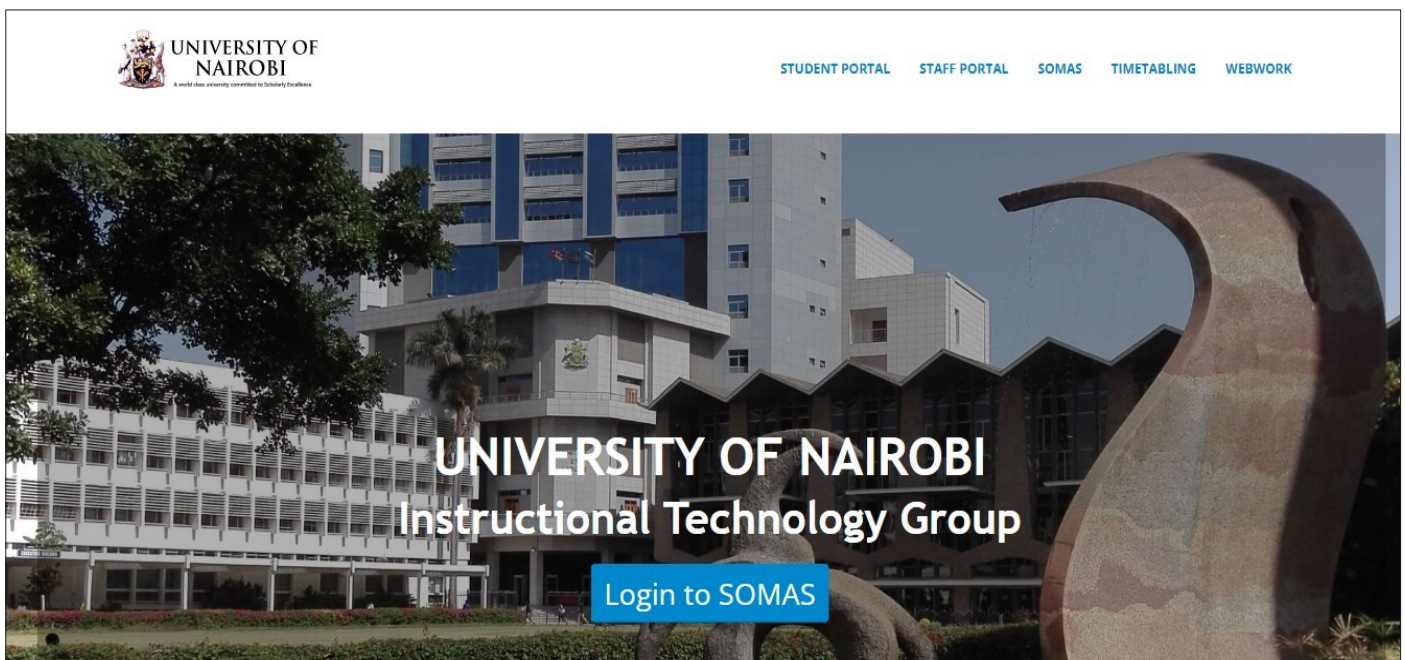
UNIVERSITY OF NAIROBI
A world class university committed to Scholarly Excellence

STUDENT PORTAL STAFF PORTAL SOMAS TIMETABLING WEBWORK

UNIVERSITY OF NAIROBI
Instructional Technology Group

Login to SOMAS